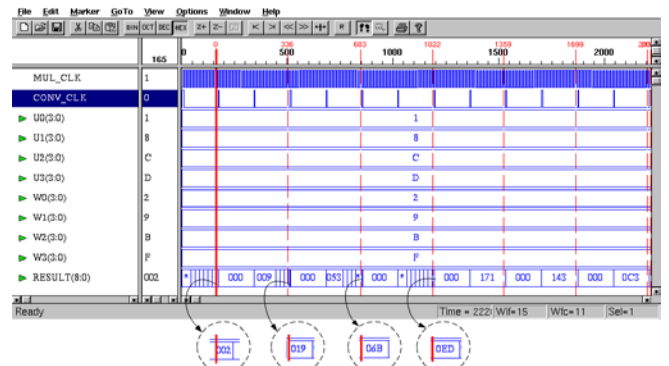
File Edit Marker GoTo View Options Window Help

BIN OCT DEC HEX

165

0 336 683 1022 1359 1699 20

0 500 1000 1500 2000

| MUL_CLK | 1 |
|---|---|
| CONV_CLK | 0 |
| U0(3:0) | 1 |
| U1(3:0) | 8 |
| U2(3:0) | C |
| U3(3:0) | D |
| W0(3:0) | 2 |
| W1(3:0) | 9 |
| W2(3:0) | B |
| W3(3:0) | F |
| RESULT(8:0) | 002 |

1
8
C
D
2
9
B
F

000 009 000 053 000 000 171 000 143 000 0C3

Ready

Time = 222 Wif=15 Wfc=11 Sel=1

002 019 06B 0ED